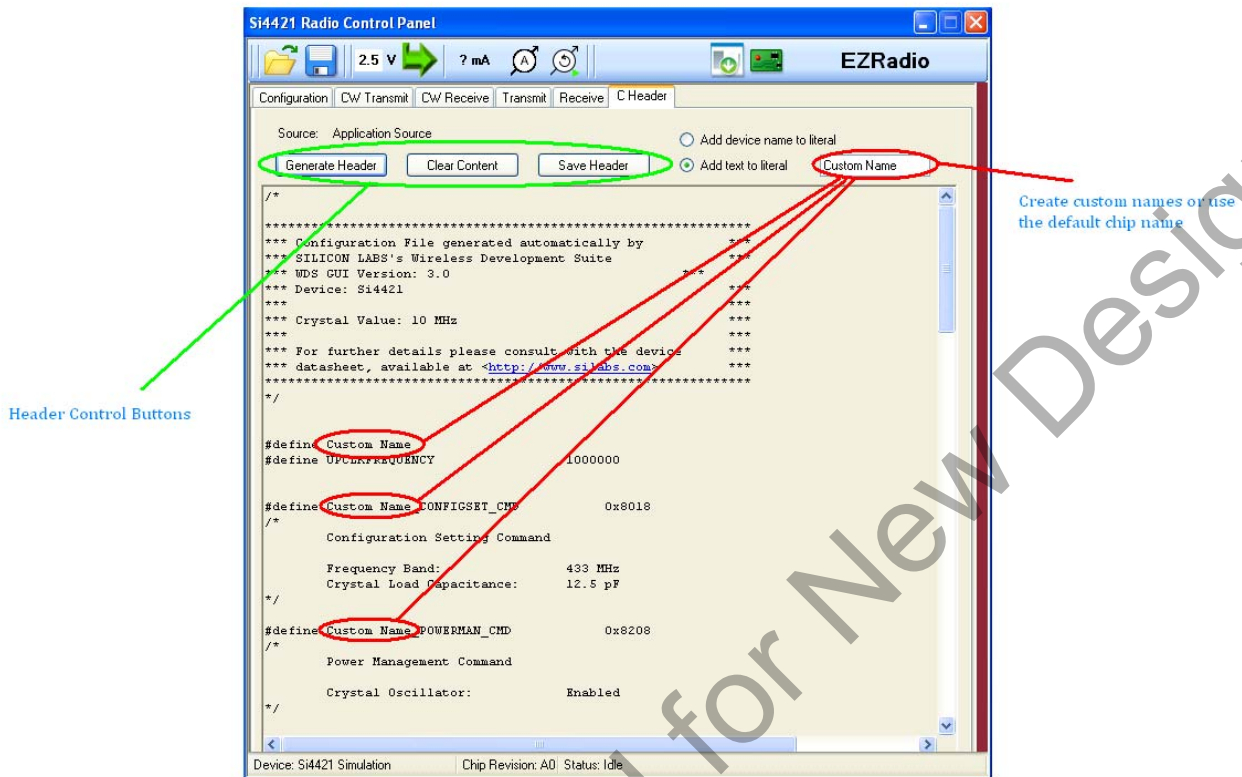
Si4421 Radio Control Panel

2.5 V ? mA

EZRadio

Configuration | CW Transmit | CW Receive | Transmit | Receive | C Header

Source: Application Source

Add device name to literal

Add text to literal

Custom Name

Generate Header | Clear Content | Save Header

/*

*************************************************************
*** Configuration File generated automatically by ***
*** SILICON LABS's Wireless Development Suite ***
*** WDS GUI Version: 3.0 ***
*** Device: Si4421 ***
*** ***
*** Crystal Value: 10 MHz ***
*** ***
*** For further details please consult with the device ***
*** datasheet, available at <http://www.silabs.com> ***
*************************************************************
*/

#define Custom Name
#define UPCLKFREQUENCY 1000000

#define Custom Name CONFIGSET_CMD 0x8018
/*
Configuration Setting Command

Frequency Band: 433 MHz
Crystal Load Capacitance: 12.5 pF
*/

#define Custom Name POWERMAN_CMD 0x8208
/*
Power Management Command

Crystal Oscillator: Enabled
*/

Device: Si4421 Simulation | Chip Revision: A0 | Status: Idle

Header Control Buttons

Create custom names or use the default chip name

Not Recommended for New Designs